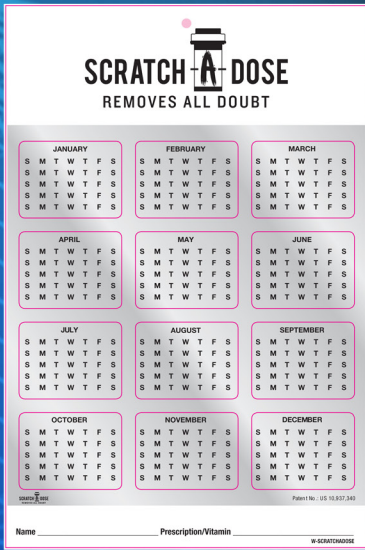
SCRATCH A DOSE
REMOVES ALL DOUBT

JANUARY
S M T W T F S
S M T W T F S
S M T W T F S
S M T W T F S
S M T W T F S

FEBRUARY
S M T W T F S
S M T W T F S
S M T W T F S
S M T W T F S
S M T W T F S

MARCH
S M T W T F S
S M T W T F S
S M T W T F S
S M T W T F S
S M T W T F S

APRIL
S M T W T F S
S M T W T F S
S M T W T F S
S M T W T F S
S M T W T F S

MAY
S M T W T F S
S M T W T F S
S M T W T F S
S M T W T F S
S M T W T F S

JUNE
S M T W T F S
S M T W T F S
S M T W T F S
S M T W T F S
S M T W T F S

JULY
S M T W T F S
S M T W T F S
S M T W T F S
S M T W T F S
S M T W T F S

AUGUST
S M T W T F S
S M T W T F S
S M T W T F S
S M T W T F S
S M T W T F S

SEPTEMBER
S M T W T F S
S M T W T F S
S M T W T F S
S M T W T F S
S M T W T F S

OCTOBER
S M T W T F S
S M T W T F S
S M T W T F S
S M T W T F S
S M T W T F S

NOVEMBER
S M T W T F S
S M T W T F S
S M T W T F S
S M T W T F S
S M T W T F S

DECEMBER
S M T W T F S
S M T W T F S
S M T W T F S
S M T W T F S
S M T W T F S

SCRATCH A DOSE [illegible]

Patent No.: US 10,937,340

Name ____________________ Prescription/Vitamin ____________________

W-SCRATCHADOSE